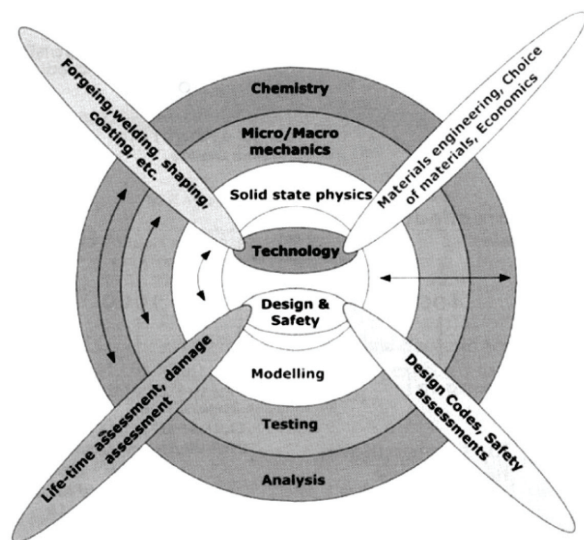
Forgeing,welding, shaping, coating, etc.

Chemistry

Micro/Macro mechanics

Solid state physics

Materials engineering, Choice of materials, Economics

Technology

Design & Safety

Modelling

Testing

Analysis

Life-time assessment, damage assessment

Design Codes, Safety assessments